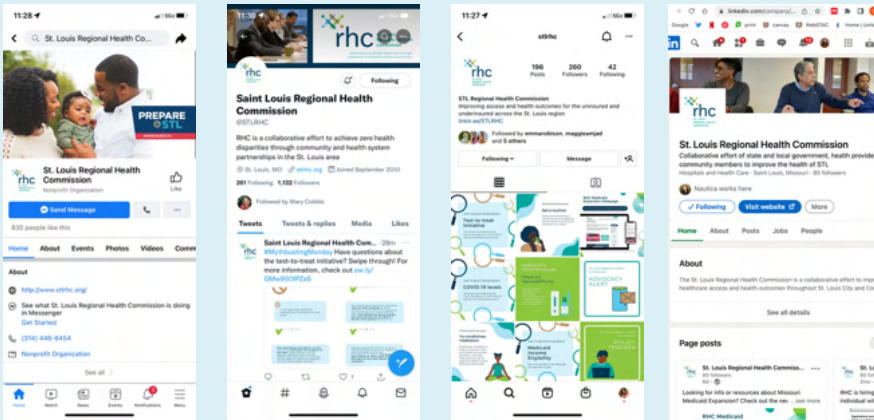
11:28

St. Louis Regional Health Co...

PREPARE STL

rhc

St. Louis Regional Health Commission
Nonprofit Organization

Like

Send Message

835 people like this

Home About Events Photos Videos Comm

About

http://www.stlrhc.org/

See what St. Louis Regional Health Commission is doing in Messenger
Get Started

(314) 446-6454

Nonprofit Organization

See all

Home Watch News Events Notifications Menu

11:32

rhc

Following

Saint Louis Regional Health Commission
@STLRHC

RHC is a collaborative effort to achieve zero health disparities through community and health system partnerships in the St. Louis area

St. Louis, MO stlrhc.org Joined September 2010

261 Following 1,122 Followers

Followed by Mary Cobbs

Tweets Tweets & replies Media Likes

Saint Louis Regional Health Com... · 28m
#MythbustingMonday Have questions about the test-to-treat initiative? Swipe through! For more information, check out ow.ly/GMw950PZsS

11:27

stlrhc

rhc

196 Posts 260 Followers 42 Following

STL Regional Health Commission
Improving access and health outcomes for the uninsured and underinsured across the St. Louis region
linkr.ee/STLRHC

Followed by emmarobison, maggieamjad and 5 others

Following Message

Test-to-treat initiative

COVID-19 levels

ADVOCACY ALERT

Medicaid Income Eligibility

POLICY TRACKER

linkedin.com/company/...

rhc

St. Louis Regional Health Commission
Collaborative effort of state and local government, health provide community members to improve the health of STL
Hospitals and Health Care · Saint Louis, Missouri · 80 followers

Nautica works here

Following Visit website More

Home About Posts Jobs People

About

The St. Louis Regional Health Commission is a collaborative effort to impr healthcare access and health outcomes throughout St. Louis City and Co

See all details

Page posts

St. Louis Regional Health Commiss...
80 followers
6d

Looking for info or resources about Missouri Medicaid Expansion? Check out the ne... see more

RHC Medicaid

St. L
80 fo
RHC is hiring
individual wi